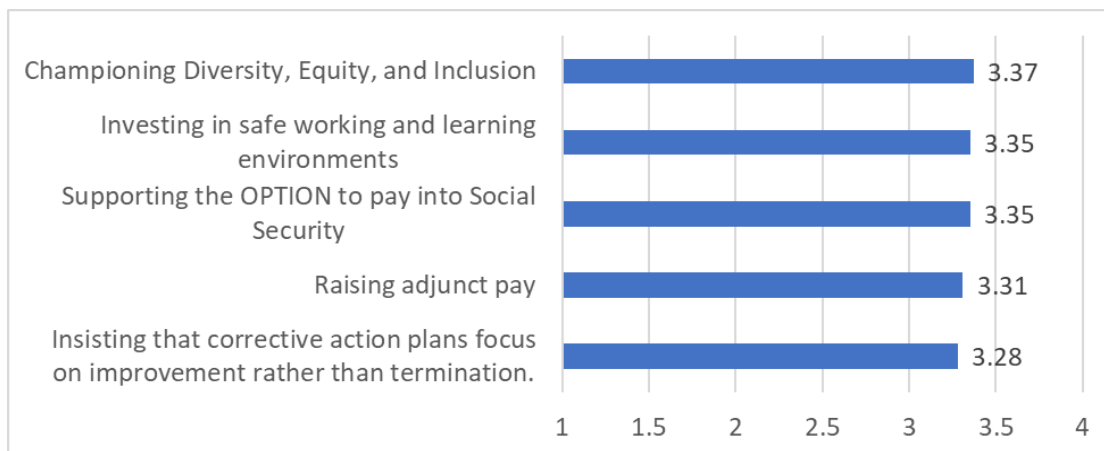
Championing Diversity, Equity, and Inclusion 3.37

Investing in safe working and learning environments 3.35

Supporting the OPTION to pay into Social Security 3.35

Raising adjunct pay 3.31

Insisting that corrective action plans focus on improvement rather than termination. 3.28

1 1.5 2 2.5 3 3.5 4